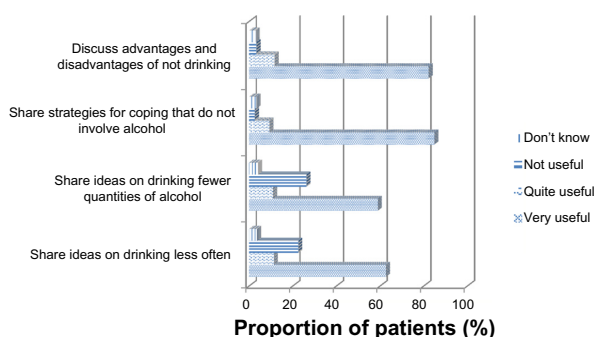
Discuss advantages and disadvantages of not drinking

Share strategies for coping that do not involve alcohol

Share ideas on drinking fewer quantities of alcohol

Share ideas on drinking less often

Don't know
Not useful
Quite useful
Very useful

0 20 40 60 80 100

Proportion of patients (%)